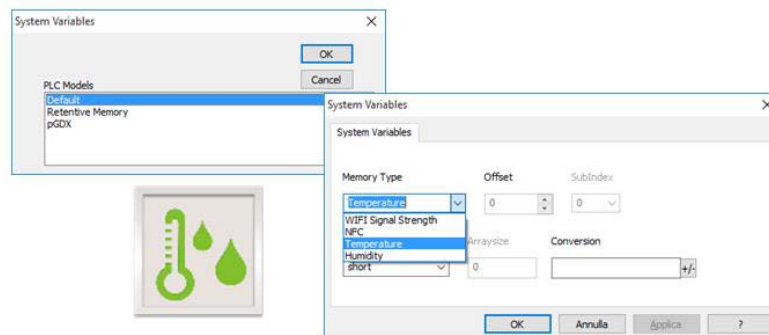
System Variables
×
OK
Cancel
PLC Models
Default
Retentive Memory
pGDX

System Variables
×
System Variables
Memory Type
Offset
SubIndex
Temperature
0
0
WIFI Signal Strength
NFC
Temperature
Humidity
Arraysize
Conversion
short
0
+/-
OK
Annulla
Applica
?